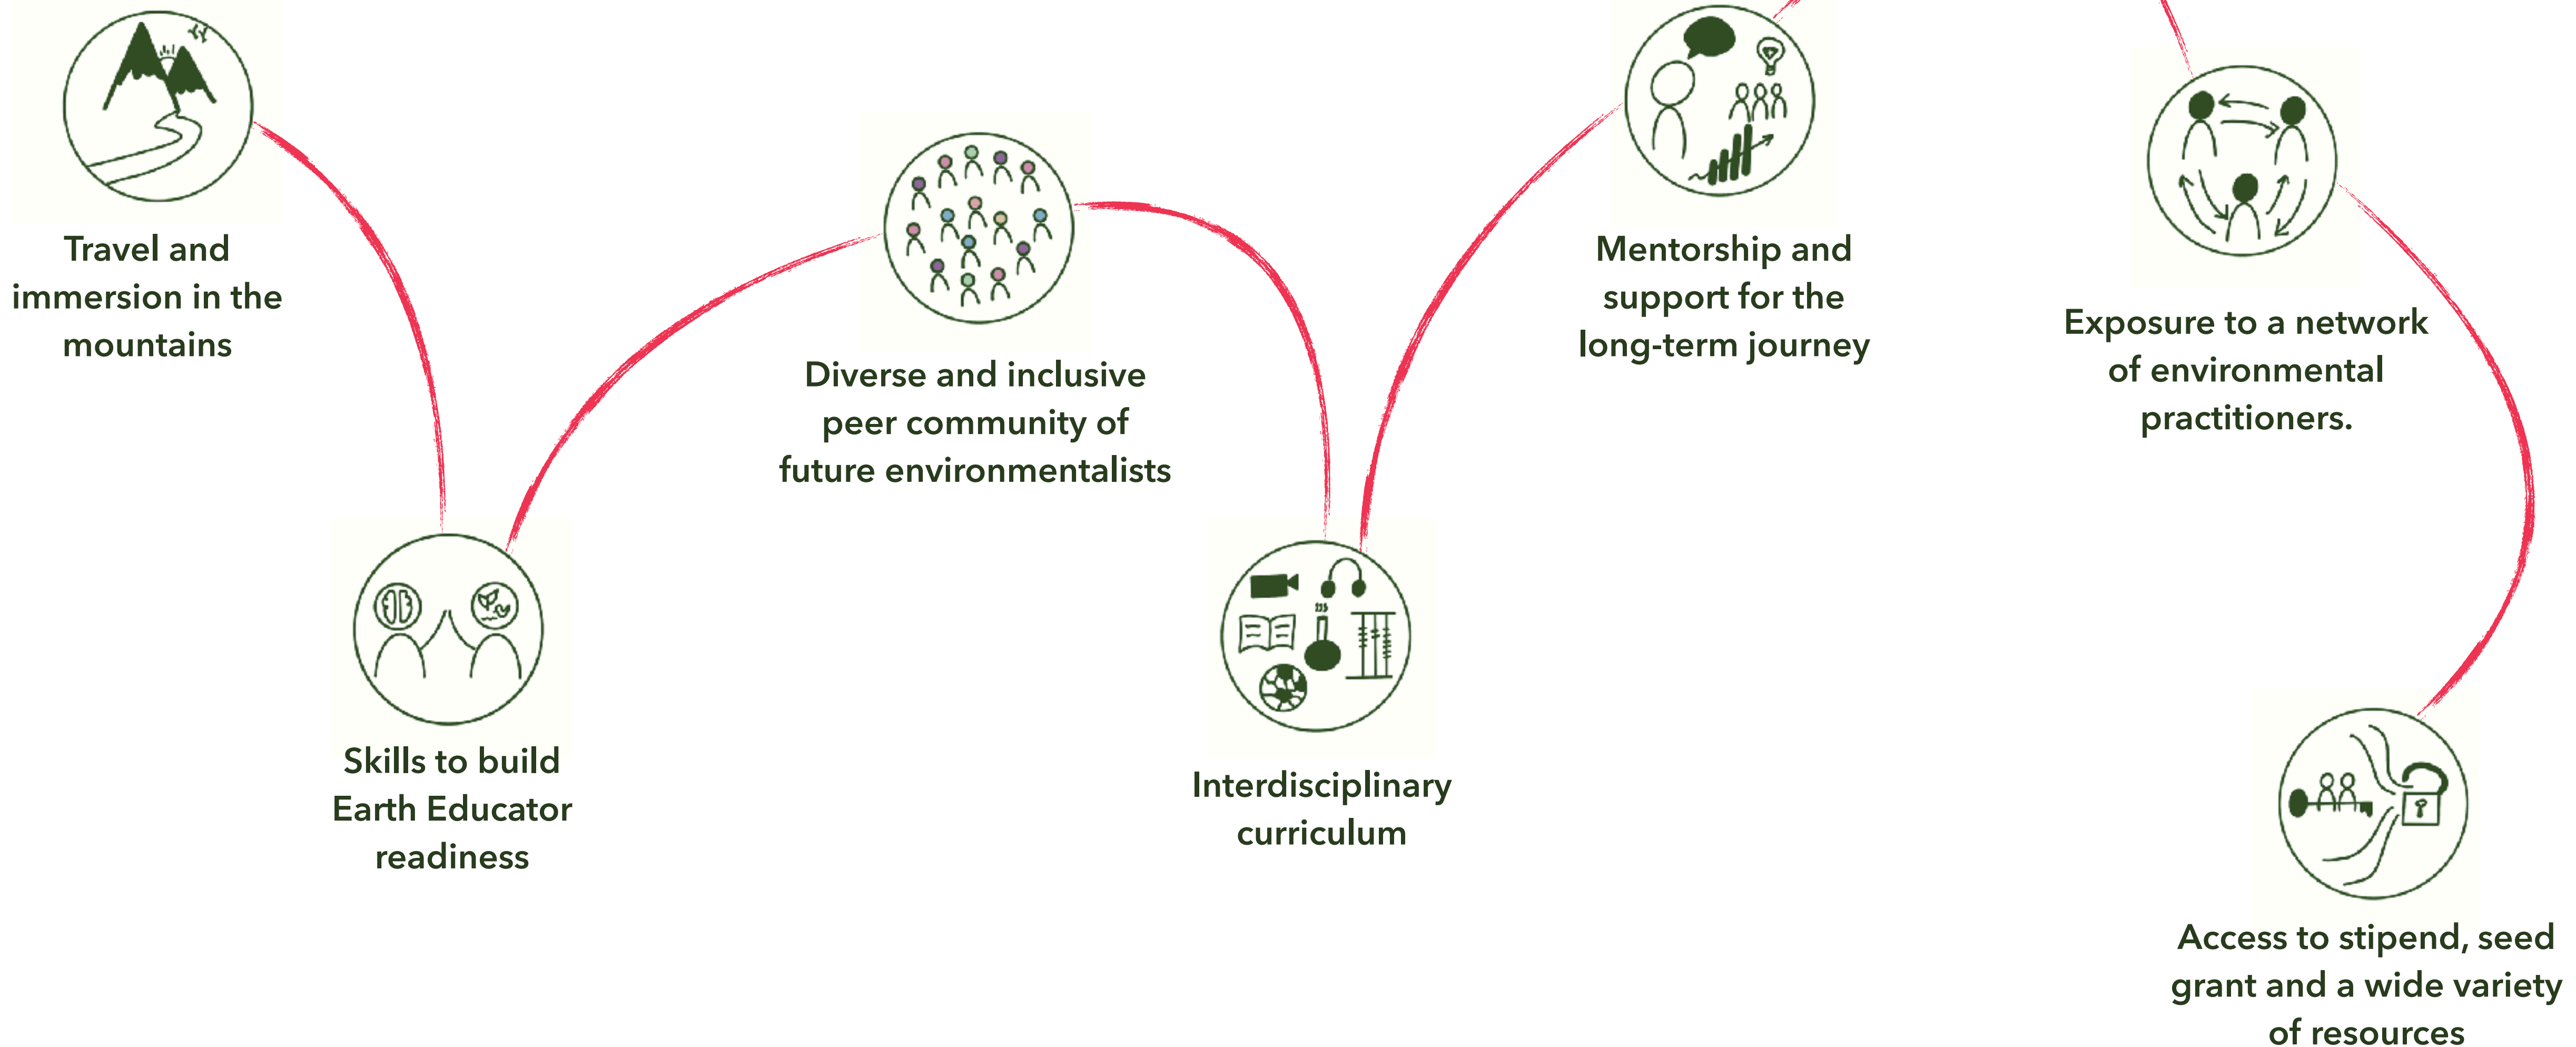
Travel and immersion in the mountains

Skills to build Earth Educator readiness

Diverse and inclusive peer community of future environmentalists

Interdisciplinary curriculum

Mentorship and support for the long-term journey

Exposure to a network of environmental practitioners.

Access to stipend, seed grant and a wide variety of resources